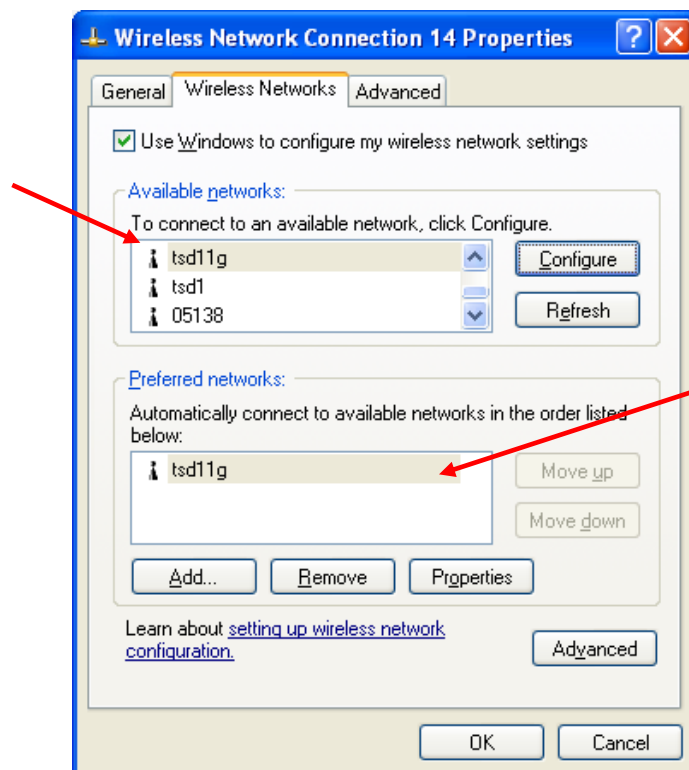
Wireless Network Connection 14 Properties

General | Wireless Networks | Advanced

Use Windows to configure my wireless network settings

Available networks:

To connect to an available network, click Configure.

tsd11g
tsd1
05138

Configure

Refresh

Preferred networks:

Automatically connect to available networks in the order listed below:

tsd11g

Move up

Move down

Add...

Remove

Properties

Learn about setting up wireless network configuration.

Advanced

OK

Cancel